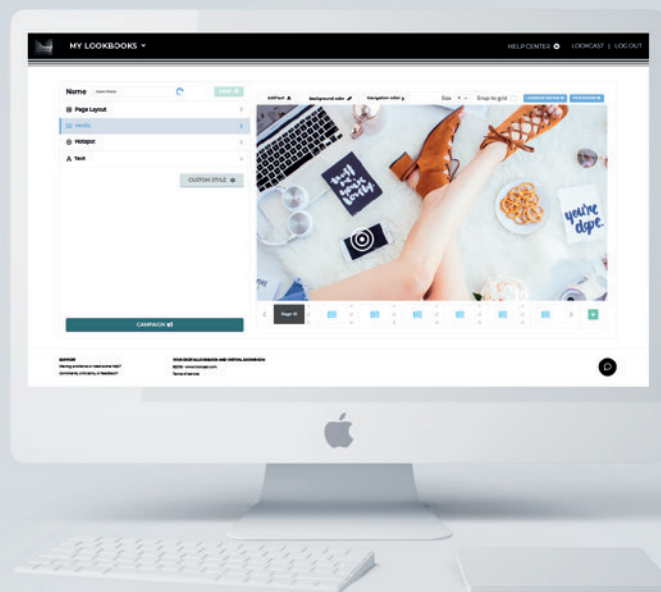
MY LOOKBOOKS

HELP CENTER | LOOKCAST | LOG OUT

Name

Page Layout

Media

Hotspot

Text

CUSTOM STYLE

CAMPAIGN

Add Font

Background color

Navigation color

Size

Snap to grid

you're dope.

Page 01

SUPPORT

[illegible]

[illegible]